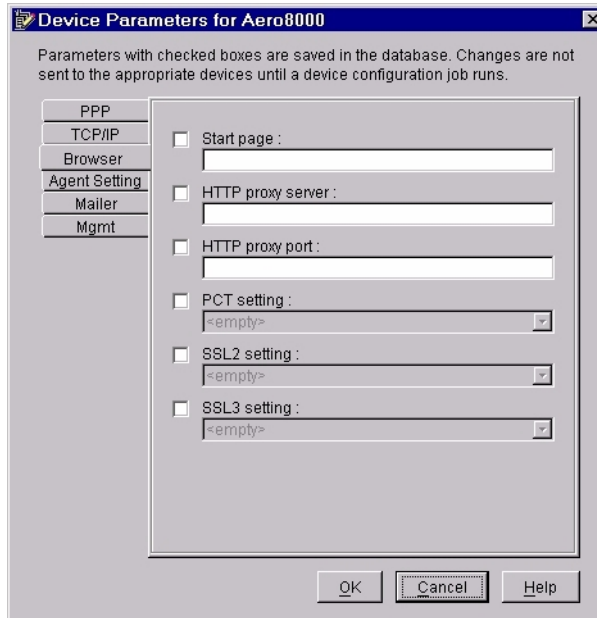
Device Parameters for Aero8000

Parameters with checked boxes are saved in the database. Changes are not sent to the appropriate devices until a device configuration job runs.

PPP
TCP/IP
Browser
Agent Setting
Mailer
Mgmt

Start page :

HTTP proxy server :

HTTP proxy port :

PCT setting :
<empty>

SSL2 setting :
<empty>

SSL3 setting :
<empty>

OK
Cancel
Help